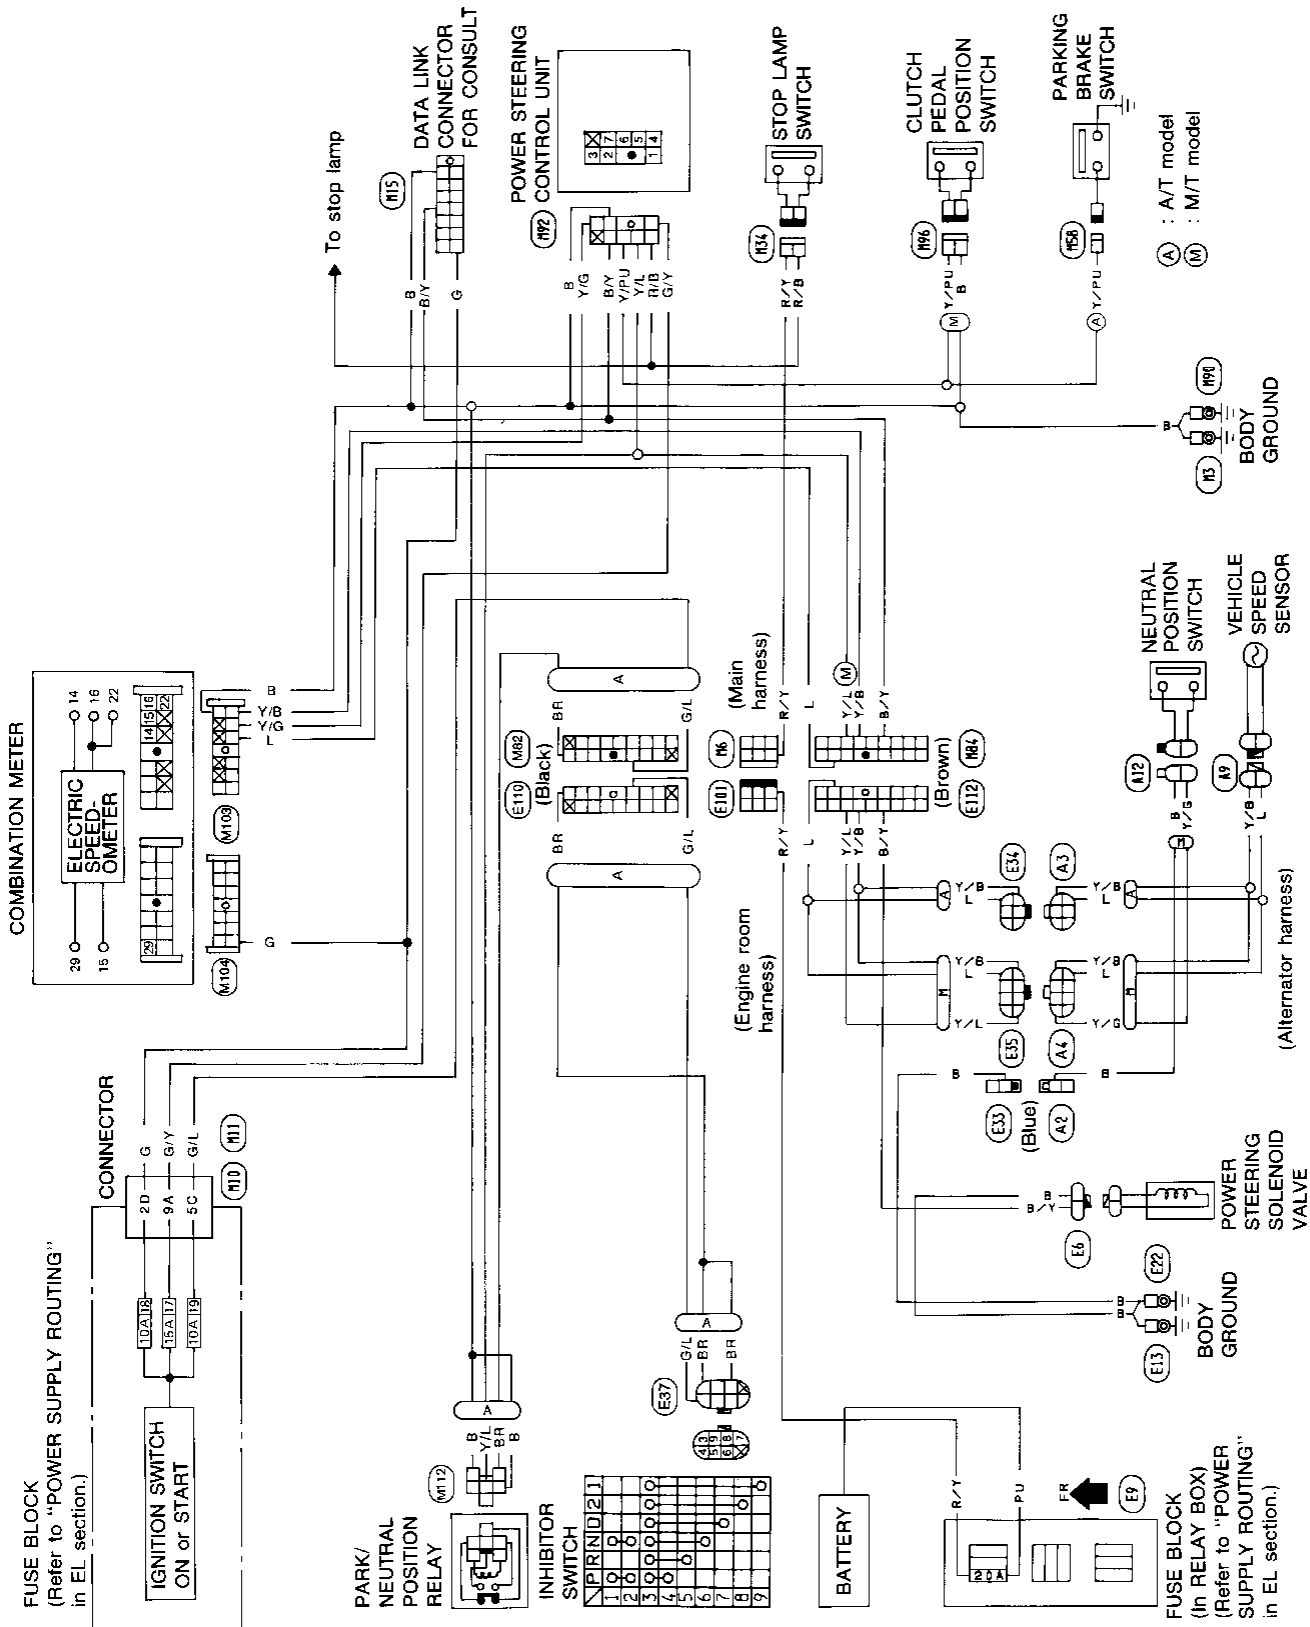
FUSE BLOCK (Refer to "POWER SUPPLY ROUTING" in EL section.)

IGNITION SWITCH ON or START

10A 18
15A 17
10A 19

CONNECTOR
2D
9A
5C
G
G/Y
G/L
M10
M11

COMBINATION METER
29
15
ELECTRIC SPEED-OMETER
14
16
22
M104
M103
G
B
Y/B
Y/G
L

To stop lamp

M15
DATA LINK CONNECTOR FOR CONSULT
B
B/Y
G

POWER STEERING CONTROL UNIT
M92
B
Y/G
B/Y
Y/PU
Y/L
R/B
G/Y

STOP LAMP SWITCH
M34
R/Y
R/B

CLUTCH PEDAL POSITION SWITCH
M96
Y/PU
B

PARKING BRAKE SWITCH
M58
Y/PU

Ⓐ : A/T model
Ⓜ : M/T model

B
M90
M3
BODY GROUND

PARK/NEUTRAL POSITION RELAY
M112
B
Y/L
B
B

A

INHIBITOR SWITCH
| | P | R | N | D | 2 | 1 |
|---|---|---|---|---|---|---|
| 1 | | | | | | |
| 2 | | | | | | |
| 3 | | | | | | |
| 4 | | | | | | |
| 5 | | | | | | |
| 6 | | | | | | |
| 7 | | | | | | |
| 8 | | | | | | |
| 9 | | | | | | |

E37
G/L
BR
BR

A
BR
G/L
A
BR
G/L

M82
(Black)
E110

M6
E101
(Main harness)
R/Y
L
R/Y
L

M84
(Brown)
E112
Y/L
Y/B
B/Y

(Engine room harness)

BATTERY

FUSE BLOCK (In RELAY BOX) (Refer to "POWER SUPPLY ROUTING" in EL section.)
R/Y
PU
20A
FR
E9

E34
A3
Y/B
L
E35
A4
Y/L
Y/G
B
E33
(Blue)
A2

NEUTRAL POSITION SWITCH
A12
B
Y/G

VEHICLE SPEED SENSOR
A9
Y/B
L

(Alternator harness)

POWER STEERING SOLENOID VALVE
E6
B
B/Y

E22
E13
B
B
BODY GROUND